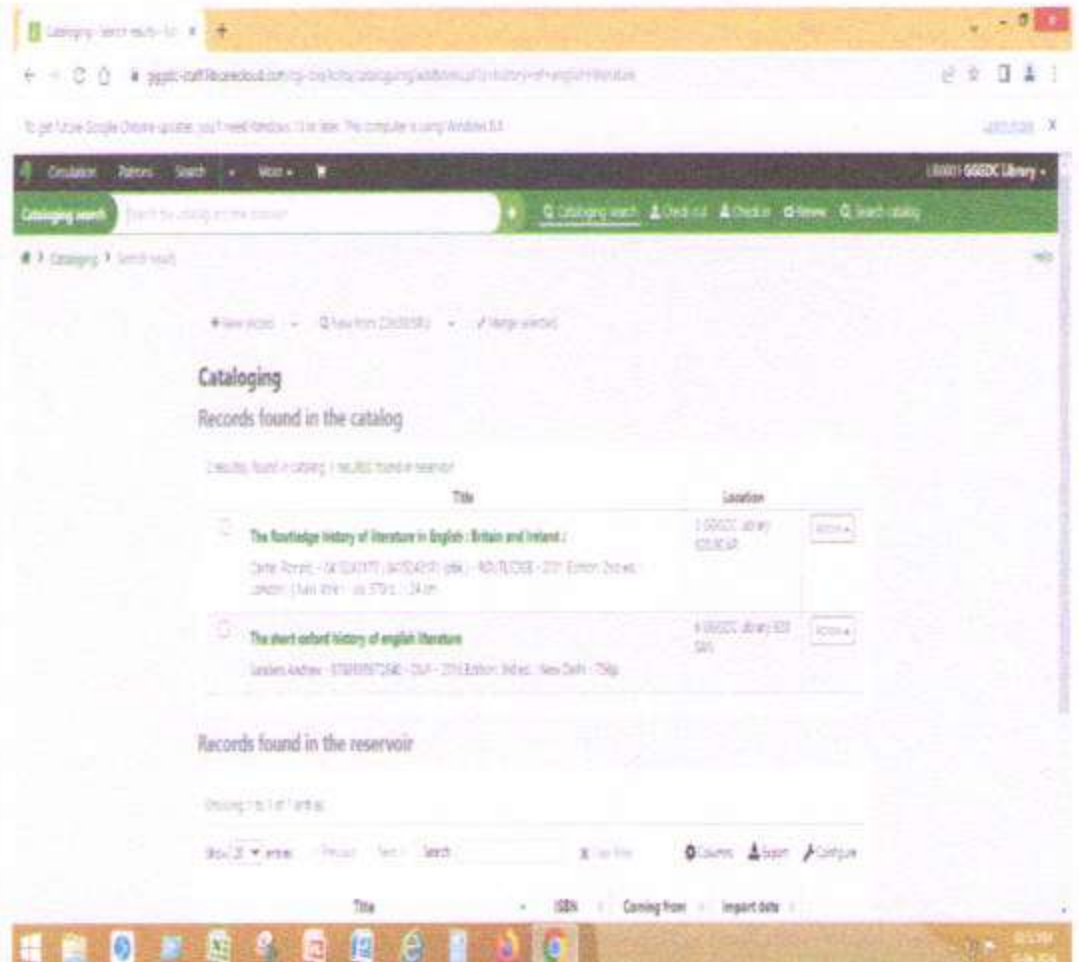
Cataloging › Search results › Ko ×

ggsdc-staff.kohacloud.com/cgi-bin/koha/cataloguing/addbooks.pl?q=history+of+english+literature

To get future Google Chrome updates, you'll need Windows 10 or later. This computer is using Windows 8.1.

Circulation Patrons Search More

GGSDC Library

Cataloging search Search the catalog in the reservoir

Cataloging search Check out Check in Renew Search catalog

Cataloging › Search results

Help

New record New from Z39.50/SRU Merge selected

Cataloging

Records found in the catalog

2 result(s) found in catalog, 1 result(s) found in reservoir

| | Title | Location | |
|---|---|---|---|
| | The Routledge history of literature in English : Britain and Ireland / Carter, Ronald. - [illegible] - ROUTLEDGE - 2017 Edition: 2nd ed. London : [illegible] 24 cm | GGSDC Library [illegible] | Actions |
| | The short oxford history of english literature Sanders Andrew - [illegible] - OUP - 2016 Edition: 3rd ed. New Delhi - 736p. | GGSDC Library 820 SAN | Actions |

Records found in the reservoir

Showing 1 to 1 of 1 entries

Show 20 entries Previous Next Search Clear filter Columns Export Configure

Title ISBN Coming from Import date